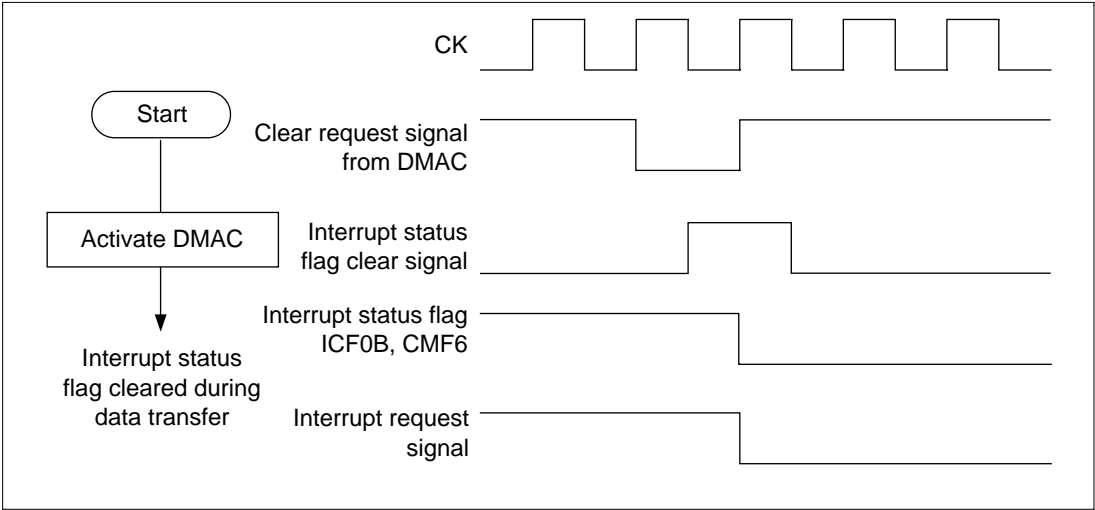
CK

Start

Clear request signal from DMAC

Activate DMAC

Interrupt status flag clear signal

Interrupt status flag ICF0B, CMF6

Interrupt status flag cleared during data transfer

Interrupt request signal